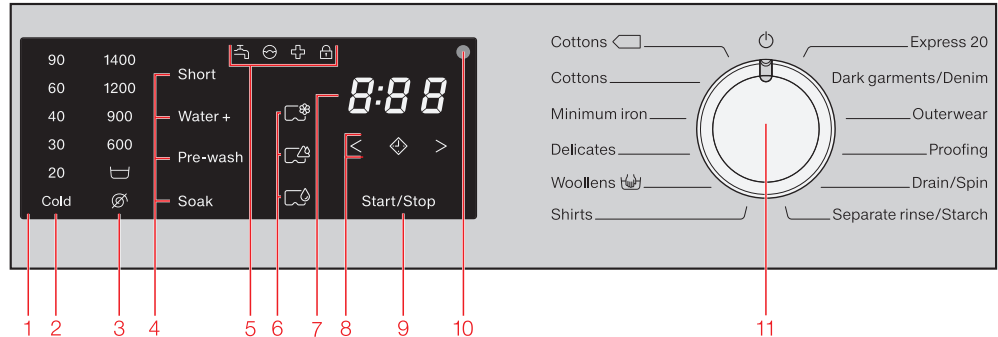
90
60
40
30
20
Cold

1400
1200
900
600

Short
Water +
Pre-wash
Soak

8:88

<
>

Start/Stop

Cottons
Cottons
Minimum iron
Delicates
Woollens
Shirts

Express 20
Dark garments/Denim
Outerwear
Proofing
Drain/Spin
Separate rinse/Starch

1 2 3 4 5 6 7 8 9 10 11